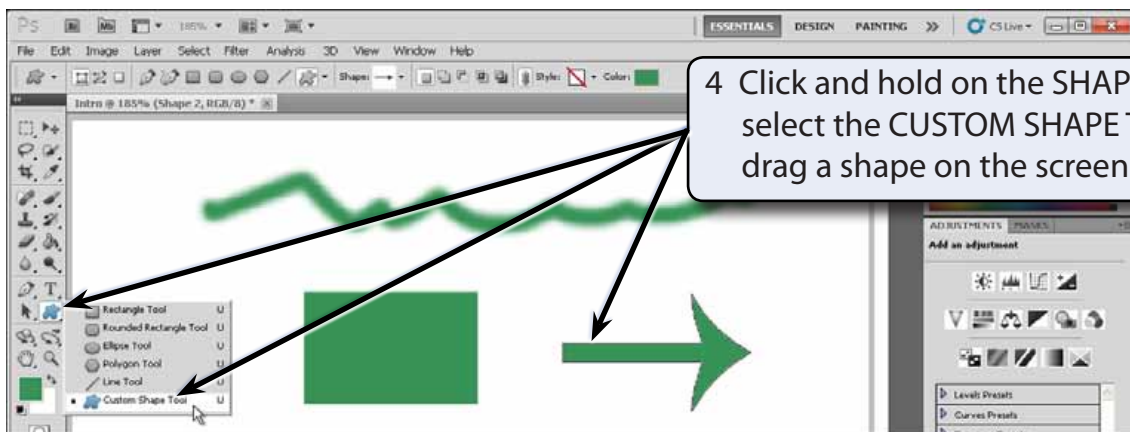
Ps 185% ESSENTIALS DESIGN PAINTING >> CS Live

File Edit Image Layer Select Filter Analysis 3D View Window Help

Shape: Style: Color:

Intro @ 185% (Shape 2, RGB/8) *

4 Click and hold on the SHAP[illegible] select the CUSTOM SHAPE T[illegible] drag a shape on the screen

ADJUSTMENTS MASKS
Add an adjustment

Rectangle Tool U
Rounded Rectangle Tool U
Ellipse Tool U
Polygon Tool U
Line Tool U
Custom Shape Tool U

Levels Presets
Curves Presets